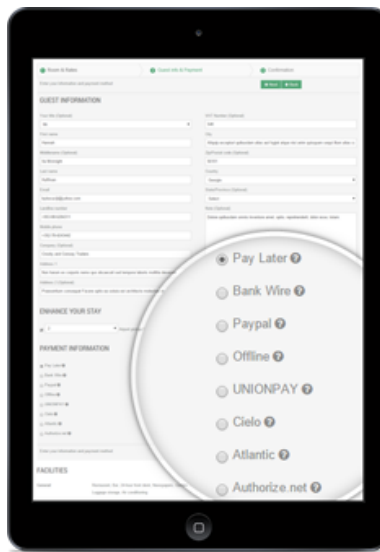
Room & Rates

Guest Info & Payment

Confirmation

GUEST INFORMATION

ENHANCE YOUR STAY

PAYMENT INFORMATION

FACILITIES

Pay Later

Bank Wire

Paypal

Offline

UNIONPAY

Cielo

Atlantic

Authorize.net